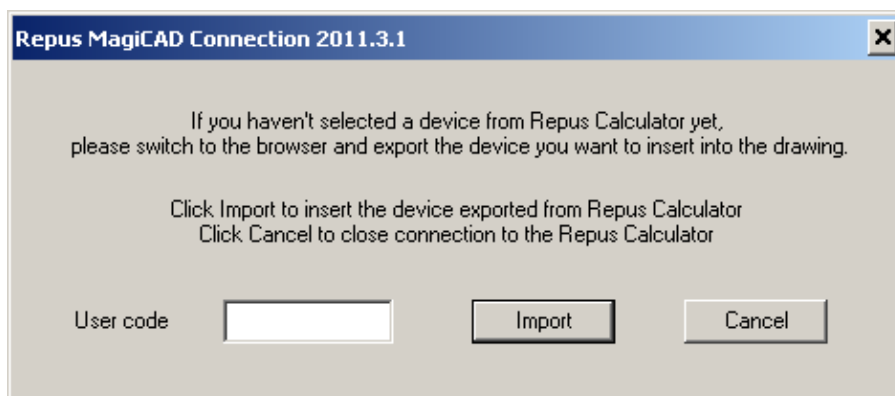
Repus MagiCAD Connection 2011.3.1

×

If you haven't selected a device from Repus Calculator yet, please switch to the browser and export the device you want to insert into the drawing.

Click Import to insert the device exported from Repus Calculator
Click Cancel to close connection to the Repus Calculator

User code

Import

Cancel